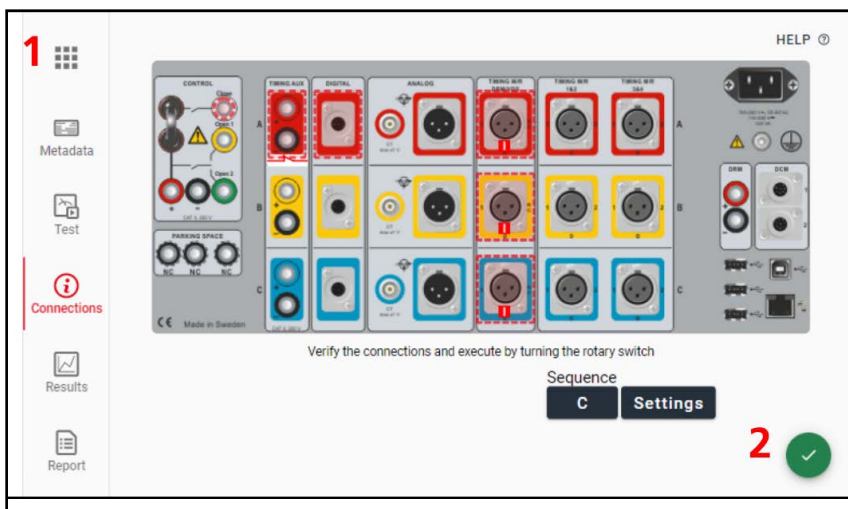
1

Metadata

Test

Connections

Results

Report

HELP

CONTROL

Close

Open 1

Open 2

PARKING SPACE

NC NC NC

TIMING AUX

DIGITAL

ANALOG

TIMING M/R

TIMING M/R 1&2

TIMING M/R 3&4

A

B

C

DRM

DCM

Made in Sweden

Verify the connections and execute by turning the rotary switch

Sequence

C

Settings

2